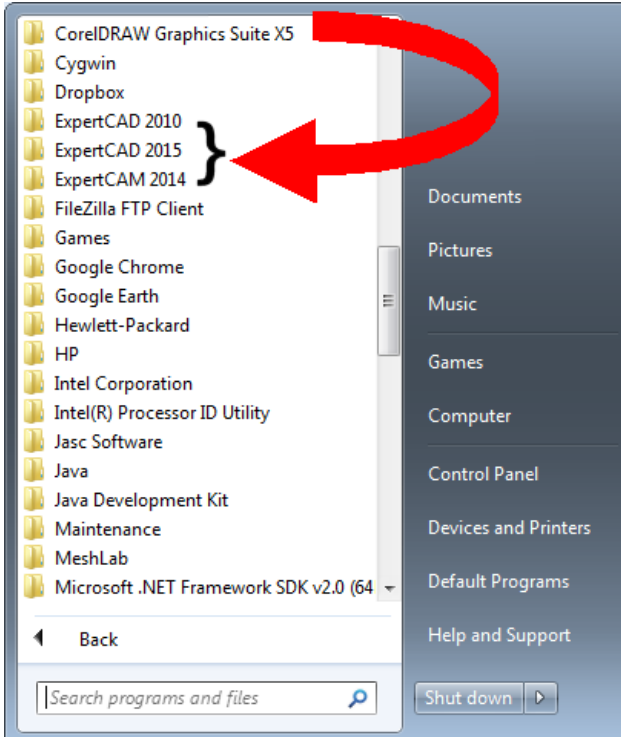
CorelDRAW Graphics Suite X5
Cygwin
Dropbox
ExpertCAD 2010
ExpertCAD 2015
ExpertCAM 2014
FileZilla FTP Client
Games
Google Chrome
Google Earth
Hewlett-Packard
HP
Intel Corporation
Intel(R) Processor ID Utility
Jasc Software
Java
Java Development Kit
Maintenance
MeshLab
Microsoft .NET Framework SDK v2.0 (64

Back

Search programs and files

Documents
Pictures
Music
Games
Computer
Control Panel
Devices and Printers
Default Programs
Help and Support

Shut down